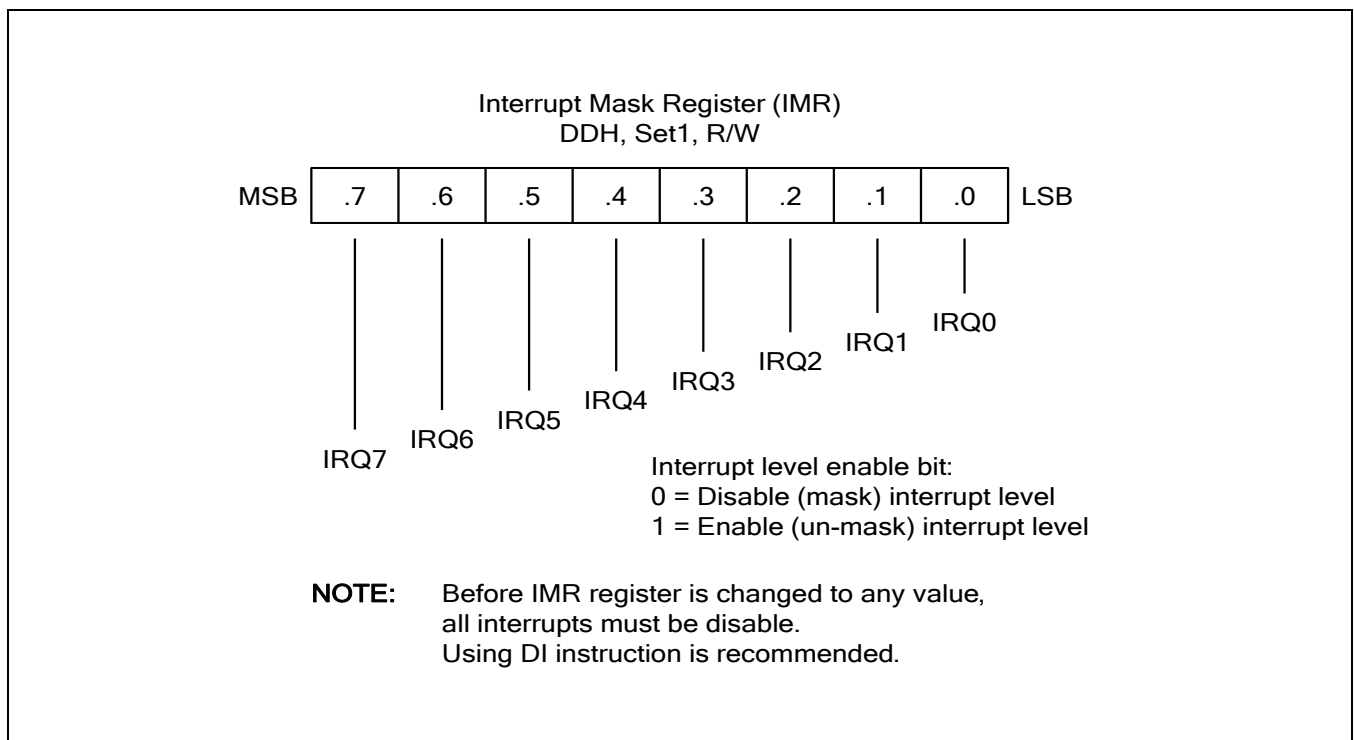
Interrupt Mask Register (IMR)
DDH, Set1, R/W

| MSB | .7 | .6 | .5 | .4 | .3 | .2 | .1 | .0 | LSB |
|---|---|---|---|---|---|---|---|---|---|

IRQ0
IRQ1
IRQ2
IRQ3
IRQ4
IRQ5
IRQ6
IRQ7

Interrupt level enable bit:
0 = Disable (mask) interrupt level
1 = Enable (un-mask) interrupt level

NOTE: Before IMR register is changed to any value, all interrupts must be disable.
Using DI instruction is recommended.